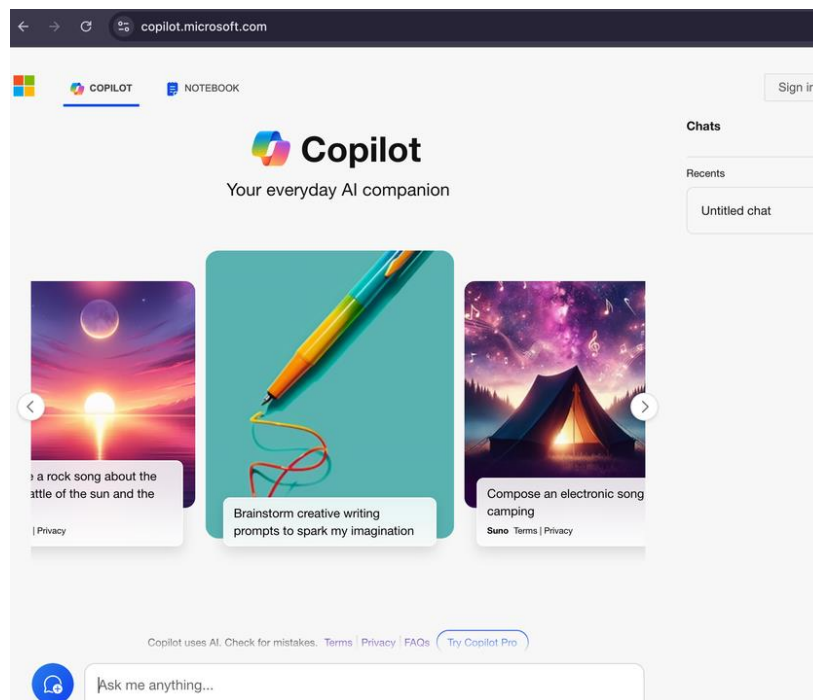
copilot.microsoft.com

COPILOT NOTEBOOK

Sign i

Copilot

Your everyday AI companion

Chats

Recents

Untitled chat

a rock song about the attle of the sun and the

| Privacy

Brainstorm creative writing prompts to spark my imagination

Compose an electronic song camping

Suno Terms | Privacy

Copilot uses AI. Check for mistakes. Terms | Privacy | FAQs Try Copilot Pro

Ask me anything...